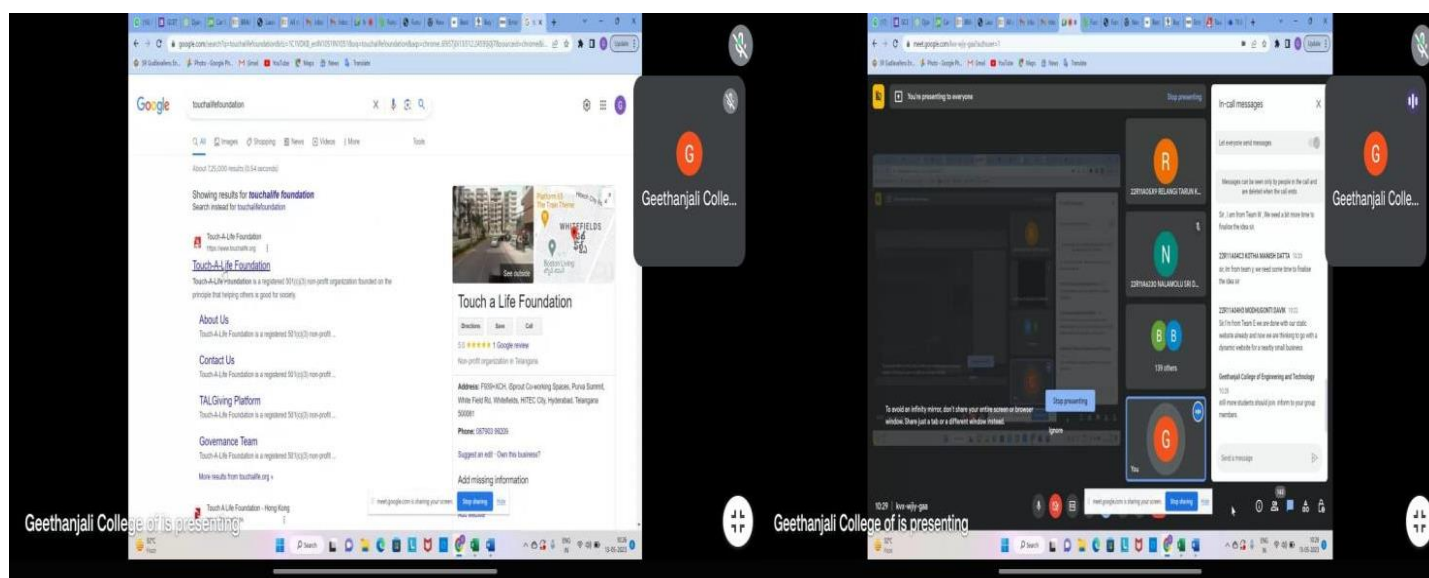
Google

touchalifefoundation

All Images Shopping News Videos More Tools

About 125,000 results (0.54 seconds)

Showing results for touchalife foundation
Search instead for touchalifefoundation

Touch-A-Life Foundation
https://www.touchalife.org

Touch-A-Life Foundation

Touch-A-Life Foundation is a registered 501(c)(3) non-profit organization founded on the principle that helping others is good for society.

About Us
Touch-A-Life Foundation is a registered 501(c)(3) non-profit ...

Contact Us
Touch-A-Life Foundation is a registered 501(c)(3) non-profit ...

TALGiving Platform
Touch-A-Life Foundation is a registered 501(c)(3) non-profit ...

Governance Team
Touch-A-Life Foundation is a registered 501(c)(3) non-profit ...

More results from touchalife.org »

Touch-A-Life Foundation - Hong Kong

WHITEFIELDS

See outside

Touch a Life Foundation

Directions Save Call

5.0 ★★★★★ 1 Google review

Non-profit organization in Telangana

Address: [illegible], Purva Summit, White Field Rd, Whitefields, HITEC City, Hyderabad, Telangana 500081

Phone: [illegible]

Suggest an edit · Own this business?

Add missing information

meet.google.com is sharing your screen. Stop sharing Hide

Geethanjali College of is presenting

G

Geethanjali Colle...

meet.google.com/kvo-wjiy-gaa

You're presenting to everyone

Stop presenting

R

22R11A05J4 RELANGI TARUN K...

N

22R11A0530 NALAMOLU SRI D...

B B

139 others

G

You

To avoid an infinity mirror, don't share your entire screen or browser window. Share just a tab or a different window instead.

Stop presenting

Ignore

In-call messages

Let everyone send messages

Messages can be seen only by people in the call and are deleted when the call ends

Sir, i am from Team III, We need a bit more time to finalize the idea sir.

22R11A04C3 KOTHA MANISH DATTA

sir, im from team v, we need some time to finalise the idea sir

22R11A04H0 MODHUGONTI DAVIK

Sir, I'm from Team E we are done with our static website already and now we are thinking to go with a dynamic website for a nearby small business.

Geethanjali College of Engineering and Technology

still more students should join. inform to your group members.

Send a message

10:29 | kvo-wjiy-gaa

meet.google.com is sharing your screen. Stop sharing

Geethanjali College of is presenting

G

Geethanjali Colle...